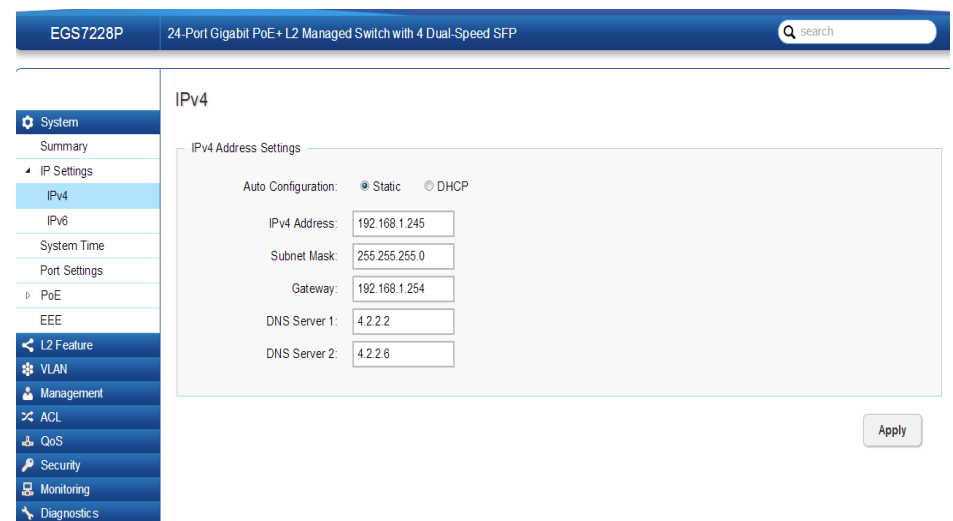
EGS7228P

24-Port Gigabit PoE+ L2 Managed Switch with 4 Dual-Speed SFP

search

System
Summary
IP Settings
IPv4
IPv6
System Time
Port Settings
PoE
EEE
L2 Feature
VLAN
Management
ACL
QoS
Security
Monitoring
Diagnostics

IPv4

IPv4 Address Settings

Auto Configuration: Static DHCP

IPv4 Address: 192.168.1.245

Subnet Mask: 255.255.255.0

Gateway: 192.168.1.254

DNS Server 1: 4.2.2.2

DNS Server 2: 4.2.2.6

Apply